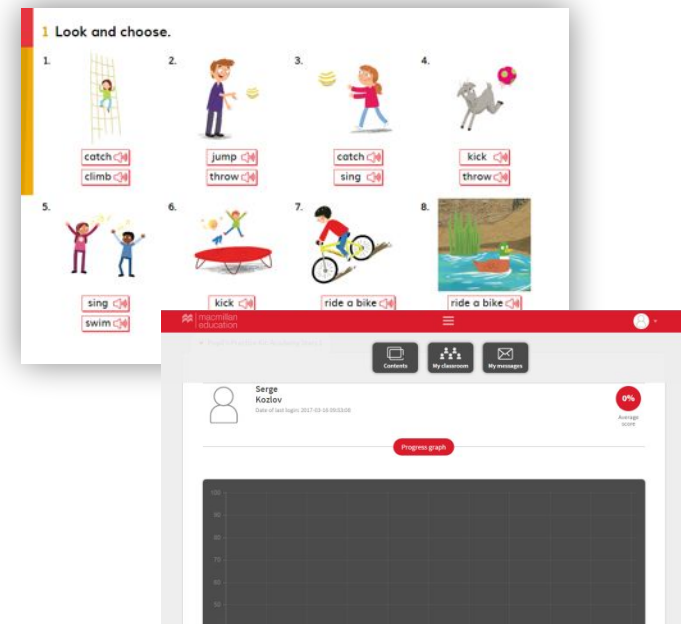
1 Look and choose.

1.
catch
climb

2.
jump
throw

3.
catch
sing

4.
kick
throw

5.
sing
swim

6.
kick

7.
ride a bike

8.
ride a bike

macmillan education

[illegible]

Contents
My classroom
My messages

Serge
Kozlov
Date of last login: 2017-03-16 09:53:00

0%
Average score

Progress graph

100
90
80
70
60
50